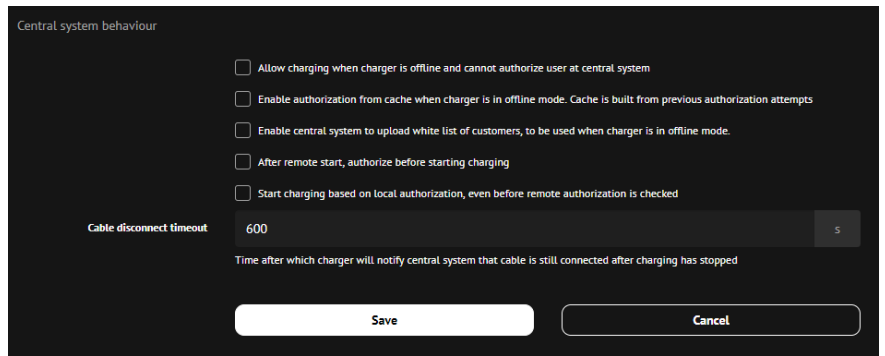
Central system behaviour

Allow charging when charger is offline and cannot authorize user at central system

Enable authorization from cache when charger is in offline mode. Cache is built from previous authorization attempts

Enable central system to upload white list of customers, to be used when charger is in offline mode.

After remote start, authorize before starting charging

Start charging based on local authorization, even before remote authorization is checked

Cable disconnect timeout

600

s

Time after which charger will notify central system that cable is still connected after charging has stopped

Save

Cancel